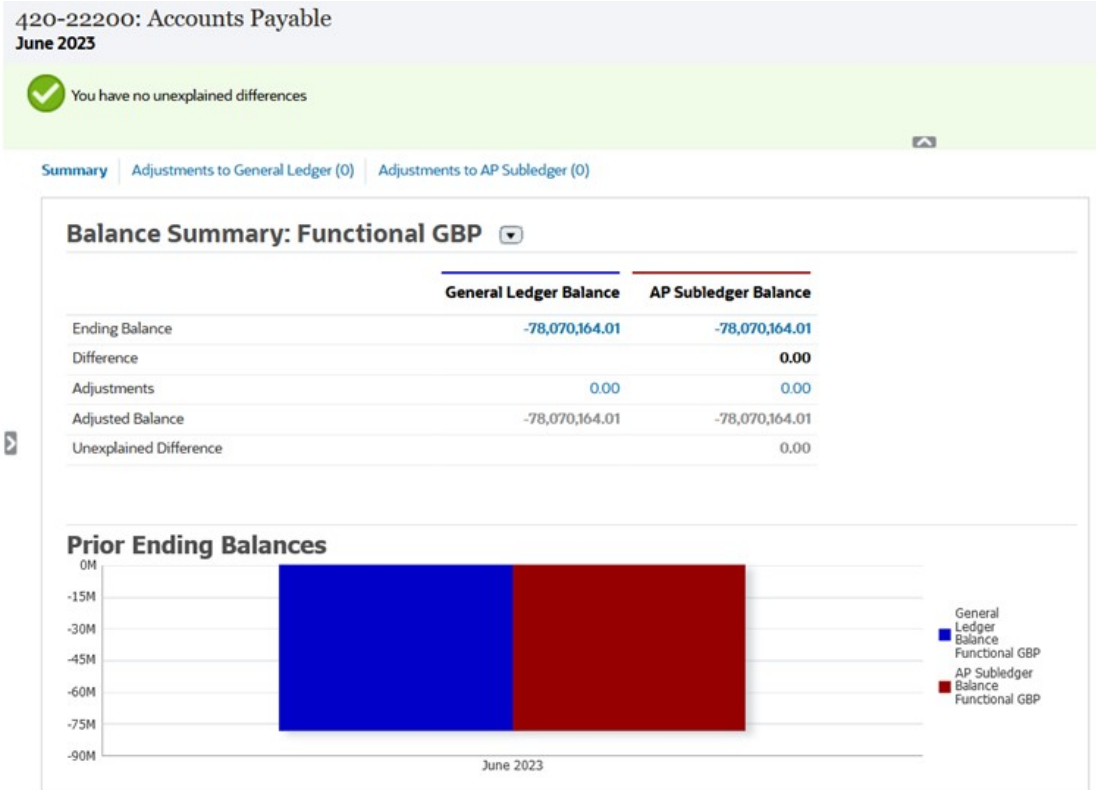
420-22200: Accounts Payable
June 2023

You have no unexplained differences

Summary | Adjustments to General Ledger (0) | Adjustments to AP Subledger (0)

Balance Summary: Functional GBP

| | General Ledger Balance | AP Subledger Balance |
|---|---|---|
| Ending Balance | -78,070,164.01 | -78,070,164.01 |
| Difference | | 0.00 |
| Adjustments | 0.00 | 0.00 |
| Adjusted Balance | -78,070,164.01 | -78,070,164.01 |
| Unexplained Difference | | 0.00 |

Prior Ending Balances

0M
-15M
-30M
-45M
-60M
-75M
-90M

June 2023

General Ledger Balance Functional GBP
AP Subledger Balance Functional GBP